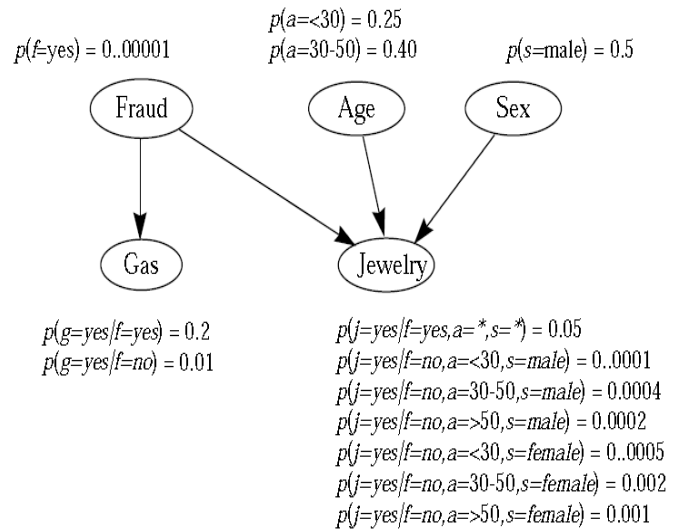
$p(a\text{=<}30) = 0.25$
$p(a\text{=}30\text{-}50) = 0.40$

$p(f\text{=yes}) = 0..00001$

$p(s\text{=male}) = 0.5$

Fraud

Age

Sex

Gas

Jewelry

$p(g\text{=}yes|f\text{=}yes) = 0.2$
$p(g\text{=}yes|f\text{=}no) = 0.01$

$p(j\text{=}yes|f\text{=}yes,a\text{=}*,s\text{=}*) = 0.05$
$p(j\text{=}yes|f\text{=}no,a\text{=<}30,s\text{=}male) = 0..0001$
$p(j\text{=}yes|f\text{=}no,a\text{=}30\text{-}50,s\text{=}male) = 0.0004$
$p(j\text{=}yes|f\text{=}no,a\text{=>}50,s\text{=}male) = 0.0002$
$p(j\text{=}yes|f\text{=}no,a\text{=<}30,s\text{=}female) = 0..0005$
$p(j\text{=}yes|f\text{=}no,a\text{=}30\text{-}50,s\text{=}female) = 0.002$
$p(j\text{=}yes|f\text{=}no,a\text{=>}50,s\text{=}female) = 0.001$